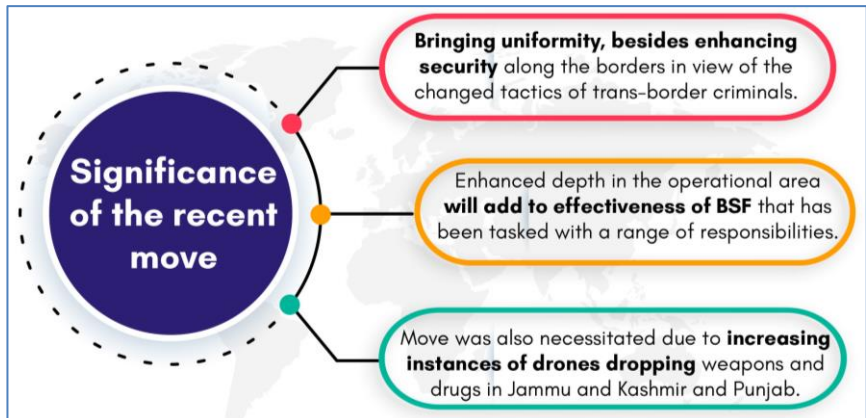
Significance of the recent move

Bringing uniformity, besides enhancing security along the borders in view of the changed tactics of trans-border criminals.

Enhanced depth in the operational area will add to effectiveness of BSF that has been tasked with a range of responsibilities.

Move was also necessitated due to increasing instances of drones dropping weapons and drugs in Jammu and Kashmir and Punjab.